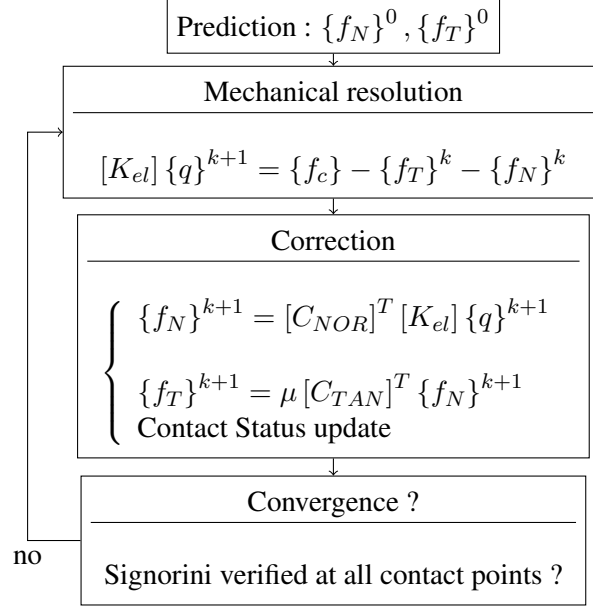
Prediction : $\{f_N\}^0 , \{f_T\}^0$

Mechanical resolution

$[K_{el}]\{q\}^{k+1} = \{f_c\} - \{f_T\}^k - \{f_N\}^k$

Correction

$\begin{cases} \{f_N\}^{k+1} = [C_{NOR}]^T [K_{el}] \{q\}^{k+1} \\ \{f_T\}^{k+1} = \mu [C_{TAN}]^T \{f_N\}^{k+1} \\ \text{Contact Status update} \end{cases}$

Convergence ?

Signorini verified at all contact points ?

no